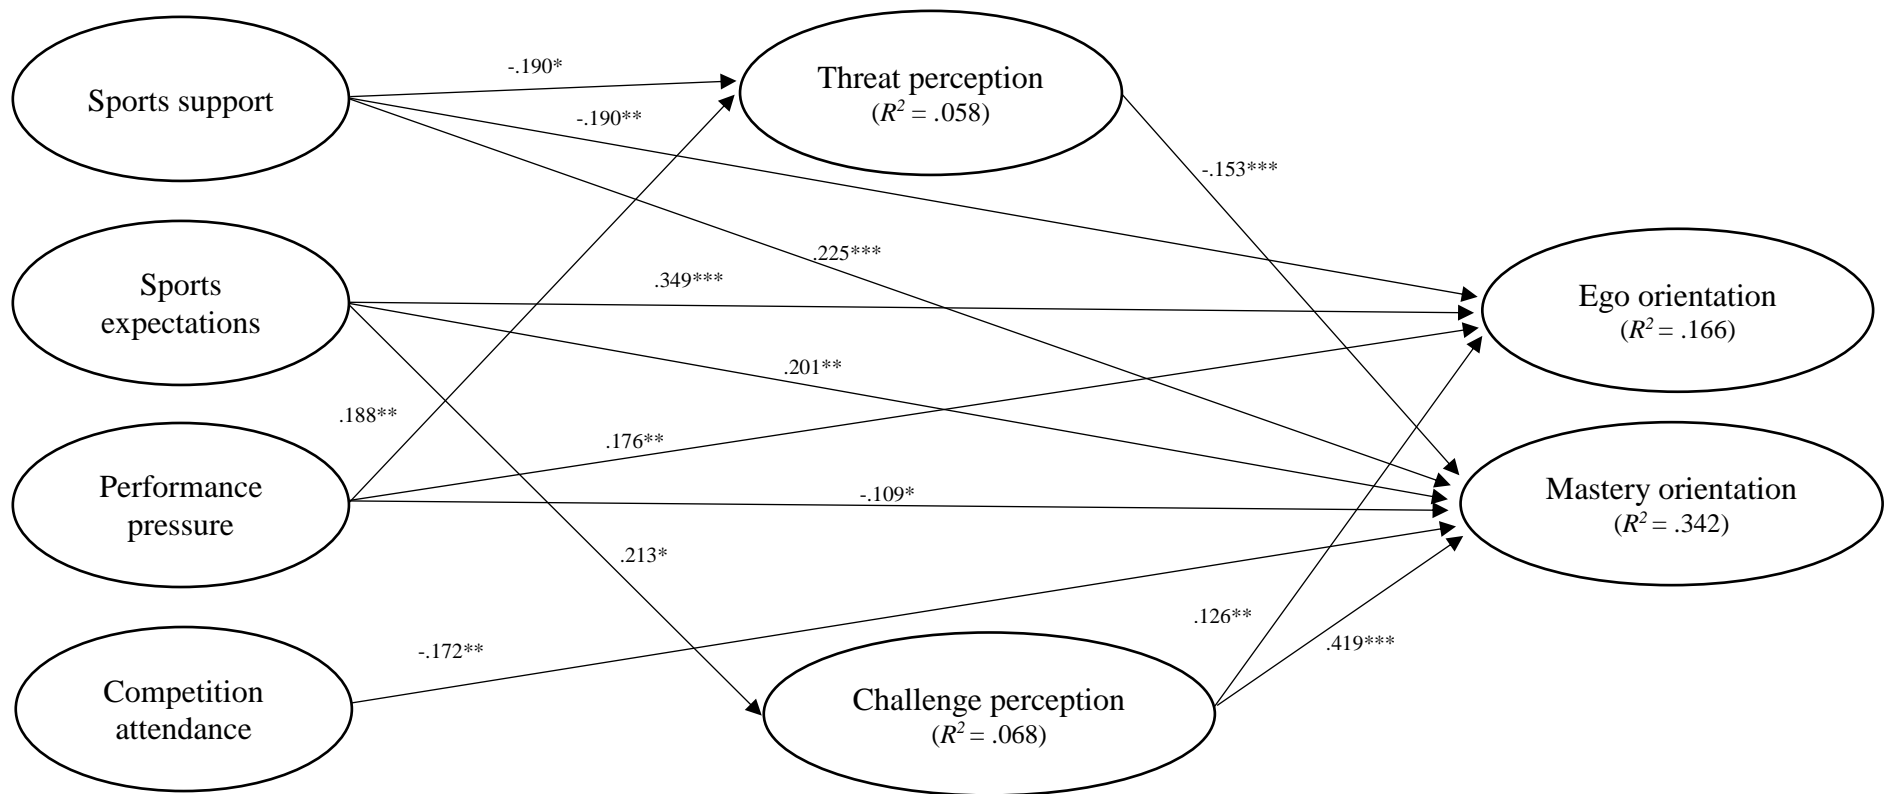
Sports support

-.190*

Threat perception
($R^2$ = .058)

-.190**

-.153***

.225***

Sports expectations

.349***

Ego orientation
($R^2$ = .166)

.201**

.188**

.176**

Performance pressure

-.109*

Mastery orientation
($R^2$ = .342)

.213*

.126**

-.172**

.419***

Competition attendance

Challenge perception
($R^2$ = .068)